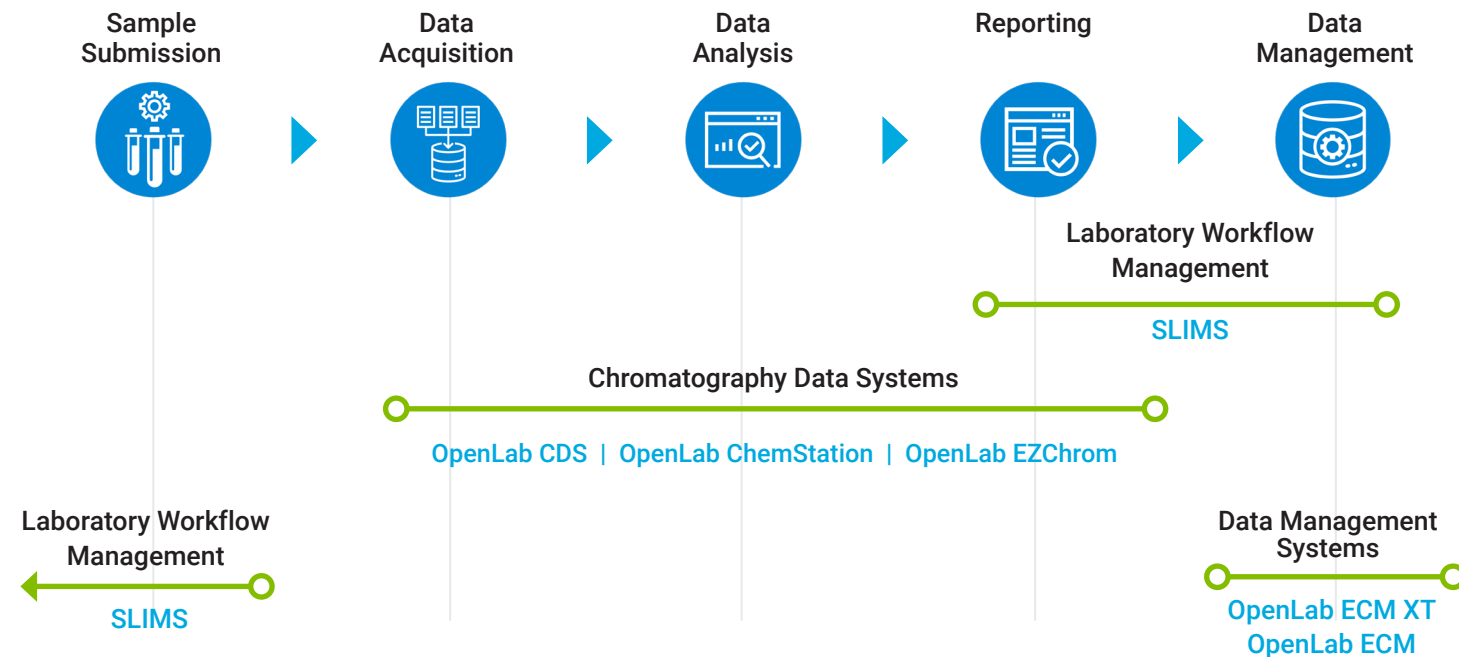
Sample Submission

Data Acquisition

Data Analysis

Reporting

Data Management

Laboratory Workflow Management

SLIMS

Chromatography Data Systems

OpenLab CDS | OpenLab ChemStation | OpenLab EZChrom

Laboratory Workflow Management

SLIMS

Data Management Systems

OpenLab ECM XT
OpenLab ECM